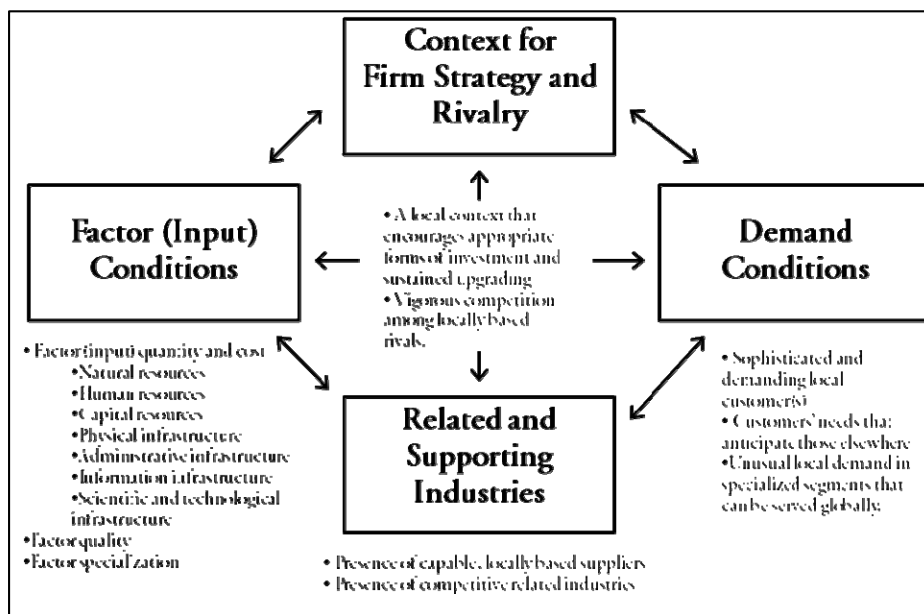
Context for Firm Strategy and Rivalry

Factor (Input) Conditions

• A local context that encourages appropriate forms of investment and sustained upgrading
• Vigorous competition among locally based rivals.

Demand Conditions

• Factor (input) quantity and cost
•Natural resources
•Human resources
•Capital resources
•Physical infrastructure
•Administrative infrastructure
•Information infrastructure
•Scientific and technological infrastructure
•Factor quality
•Factor specialization

Related and Supporting Industries

• Sophisticated and demanding local customer(s)
• Customers' needs that anticipate those elsewhere
•Unusual local demand in specialized segments that can be served globally.

• Presence of capable, locally based suppliers
• Presence of competitive related industries